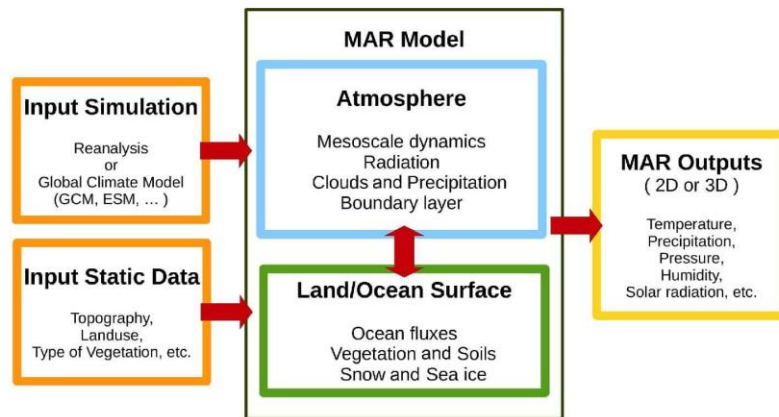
MAR Model

Input Simulation

Reanalysis
or
Global Climate Model
(GCM, ESM, … )

Atmosphere

Mesoscale dynamics
Radiation
Clouds and Precipitation
Boundary layer

MAR Outputs
( 2D or 3D )

Temperature,
Precipitation,
Pressure,
Humidity,
Solar radiation, etc.

Input Static Data

Topography,
Landuse,
Type of Vegetation, etc.

Land/Ocean Surface

Ocean fluxes
Vegetation and Soils
Snow and Sea ice